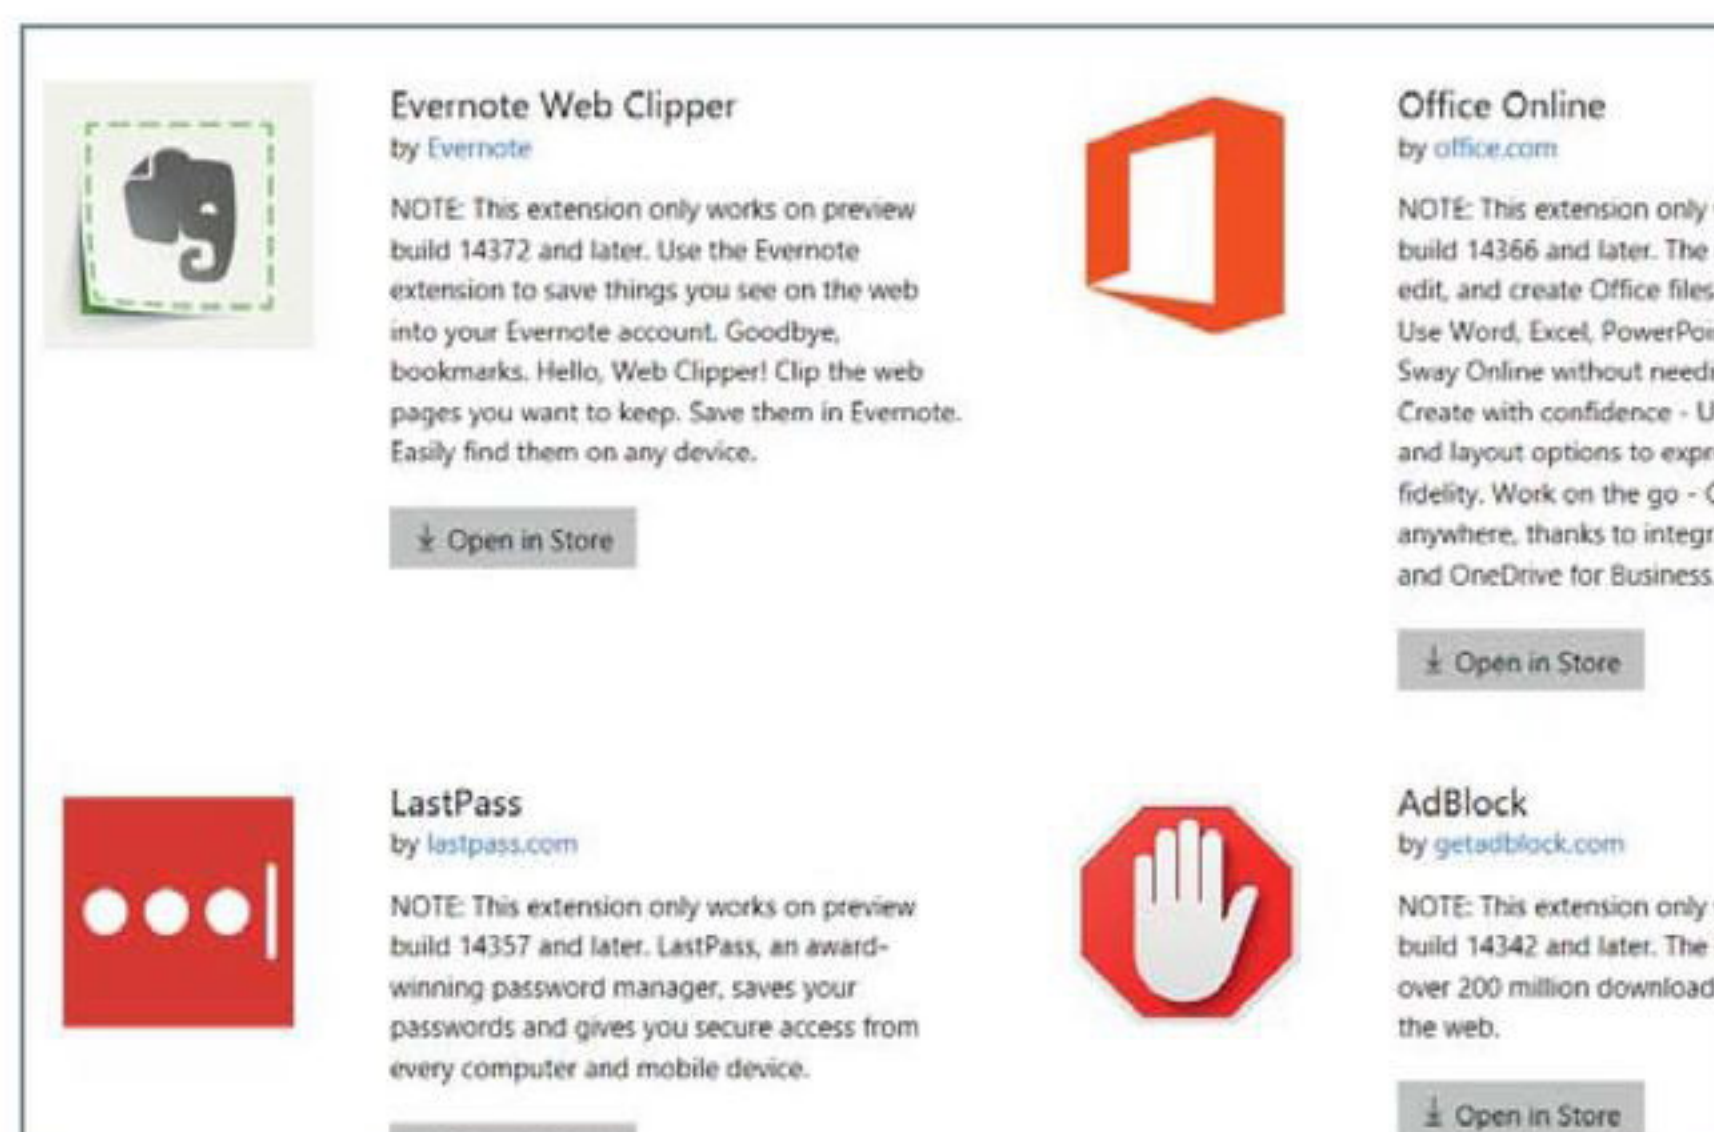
Evernote Web Clipper
by Evernote

NOTE: This extension only works on preview build 14372 and later. Use the Evernote extension to save things you see on the web into your Evernote account. Goodbye, bookmarks. Hello, Web Clipper! Clip the web pages you want to keep. Save them in Evernote. Easily find them on any device.

Open in Store

Office Online
by office.com

NOTE: This extension only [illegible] build 14366 and later. The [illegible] edit, and create Office files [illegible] Use Word, Excel, PowerPo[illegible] Sway Online without needi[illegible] Create with confidence - U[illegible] and layout options to expr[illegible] fidelity. Work on the go - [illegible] anywhere, thanks to integr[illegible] and OneDrive for Business.

Open in Store

LastPass
by lastpass.com

NOTE: This extension only works on preview build 14357 and later. LastPass, an award-winning password manager, saves your passwords and gives you secure access from every computer and mobile device.

AdBlock
by getadblock.com

NOTE: This extension only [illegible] build 14342 and later. The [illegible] over 200 million download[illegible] the web.

Open in Store